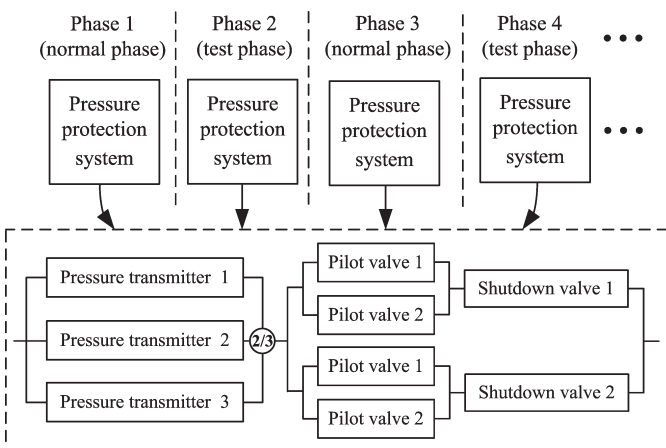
Phase 1
(normal phase)

Pressure protection system

Phase 2
(test phase)

Pressure protection system

Phase 3
(normal phase)

Pressure protection system

Phase 4
(test phase)

Pressure protection system

• • •

• • •

Pressure transmitter 1

Pressure transmitter 2

Pressure transmitter 3

2/3

Pilot valve 1

Pilot valve 2

Shutdown valve 1

Pilot valve 1

Pilot valve 2

Shutdown valve 2